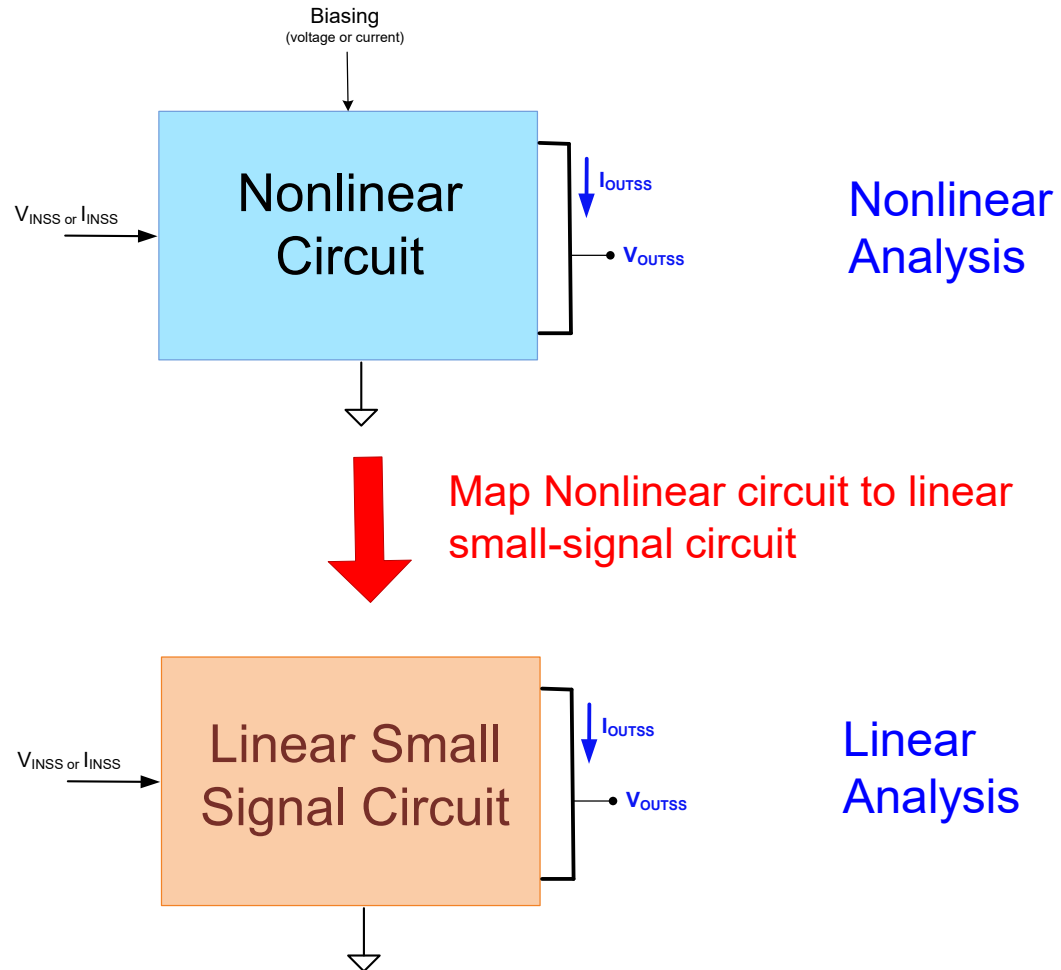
Biasing
(voltage or current)

$V_{INSS}$ or $I_{INSS}$

Nonlinear Circuit

$I_{OUTSS}$

$V_{OUTSS}$

Nonlinear Analysis

Map Nonlinear circuit to linear small-signal circuit

$V_{INSS}$ or $I_{INSS}$

Linear Small Signal Circuit

$I_{OUTSS}$

$V_{OUTSS}$

Linear Analysis